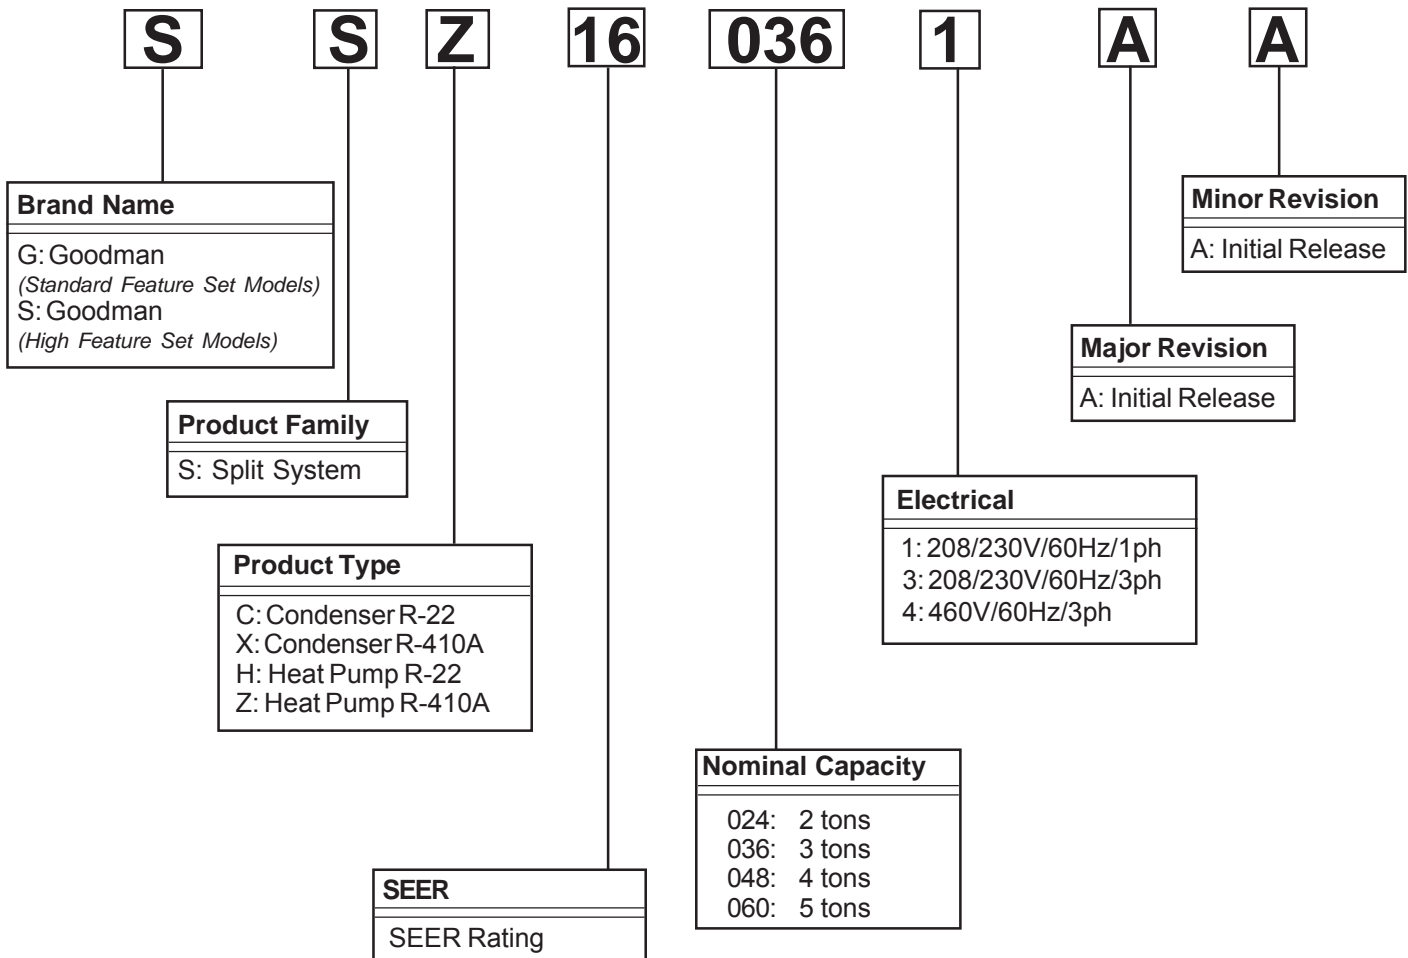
S S Z 16 036 1 A A

Brand Name
G: Goodman
(Standard Feature Set Models)
S: Goodman
(High Feature Set Models)

Product Family
S: Split System

Product Type
C: Condenser R-22
X: Condenser R-410A
H: Heat Pump R-22
Z: Heat Pump R-410A

SEER
SEER Rating

Nominal Capacity
024: 2 tons
036: 3 tons
048: 4 tons
060: 5 tons

Electrical
1: 208/230V/60Hz/1ph
3: 208/230V/60Hz/3ph
4: 460V/60Hz/3ph

Major Revision
A: Initial Release

Minor Revision
A: Initial Release